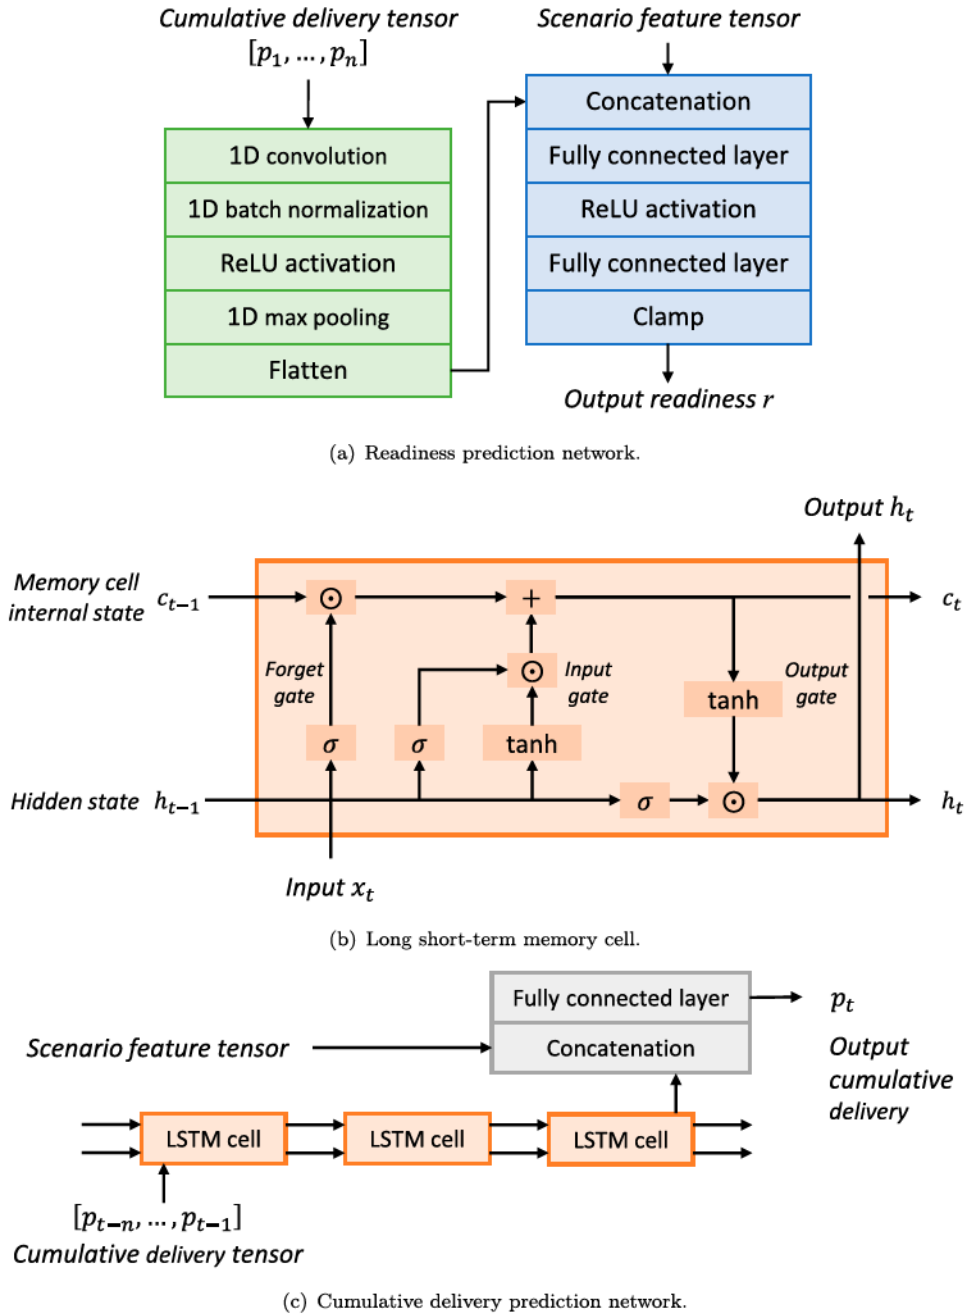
Cumulative delivery tensor
$[p_1, \dots, p_n]$

1D convolution
1D batch normalization
ReLU activation
1D max pooling
Flatten

Scenario feature tensor

Concatenation
Fully connected layer
ReLU activation
Fully connected layer
Clamp

Output readiness $r$

(a) Readiness prediction network.

Output $h_t$

Memory cell internal state $c_{t-1}$

$\odot$
$+$
$c_t$

Forget gate
$\odot$
Input gate
tanh
Output gate

$\sigma$
$\sigma$
tanh

Hidden state $h_{t-1}$
$\sigma$
$\odot$
$h_t$

Input $x_t$

(b) Long short-term memory cell.

Fully connected layer
$p_t$

Scenario feature tensor
Concatenation

Output cumulative delivery

LSTM cell
LSTM cell
LSTM cell

$[p_{t-n}, \dots, p_{t-1}]$
Cumulative delivery tensor

(c) Cumulative delivery prediction network.